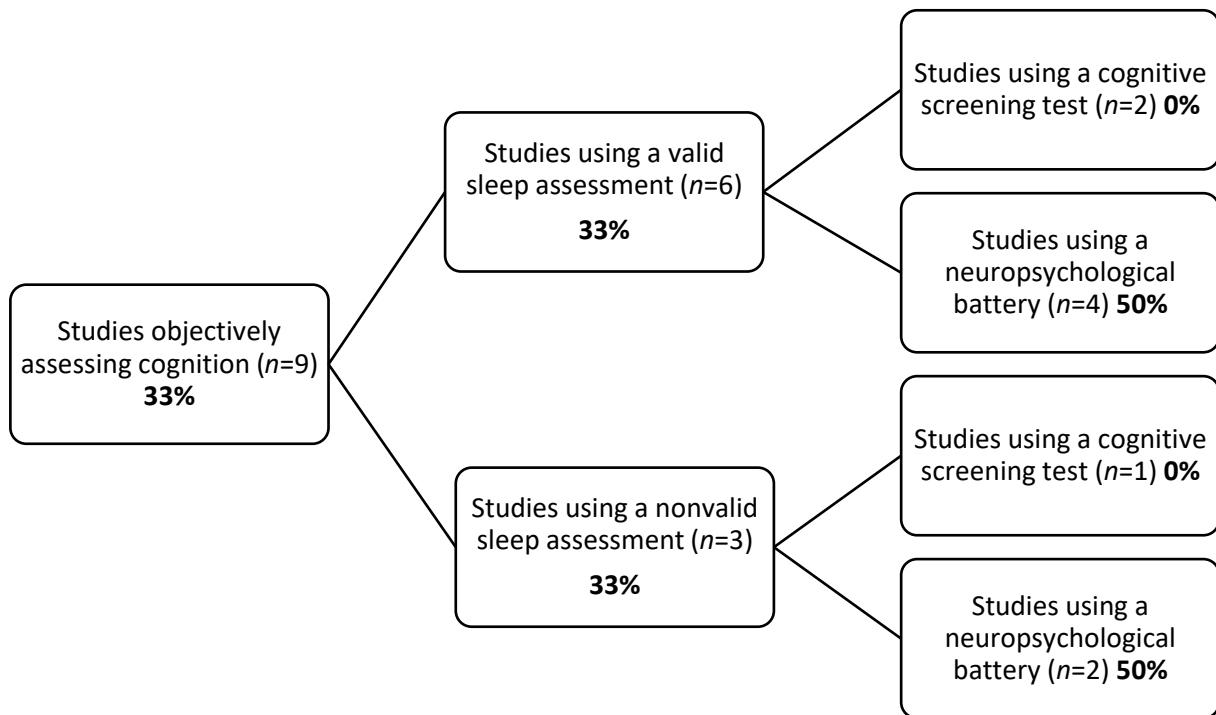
Studies objectively assessing cognition (*n*=9)
**33%**

Studies using a valid sleep assessment (*n*=6)
**33%**

Studies using a cognitive screening test (*n*=2) **0%**

Studies using a neuropsychological battery (*n*=4) **50%**

Studies using a nonvalid sleep assessment (*n*=3)
**33%**

Studies using a cognitive screening test (*n*=1) **0%**

Studies using a neuropsychological battery (*n*=2) **50%**